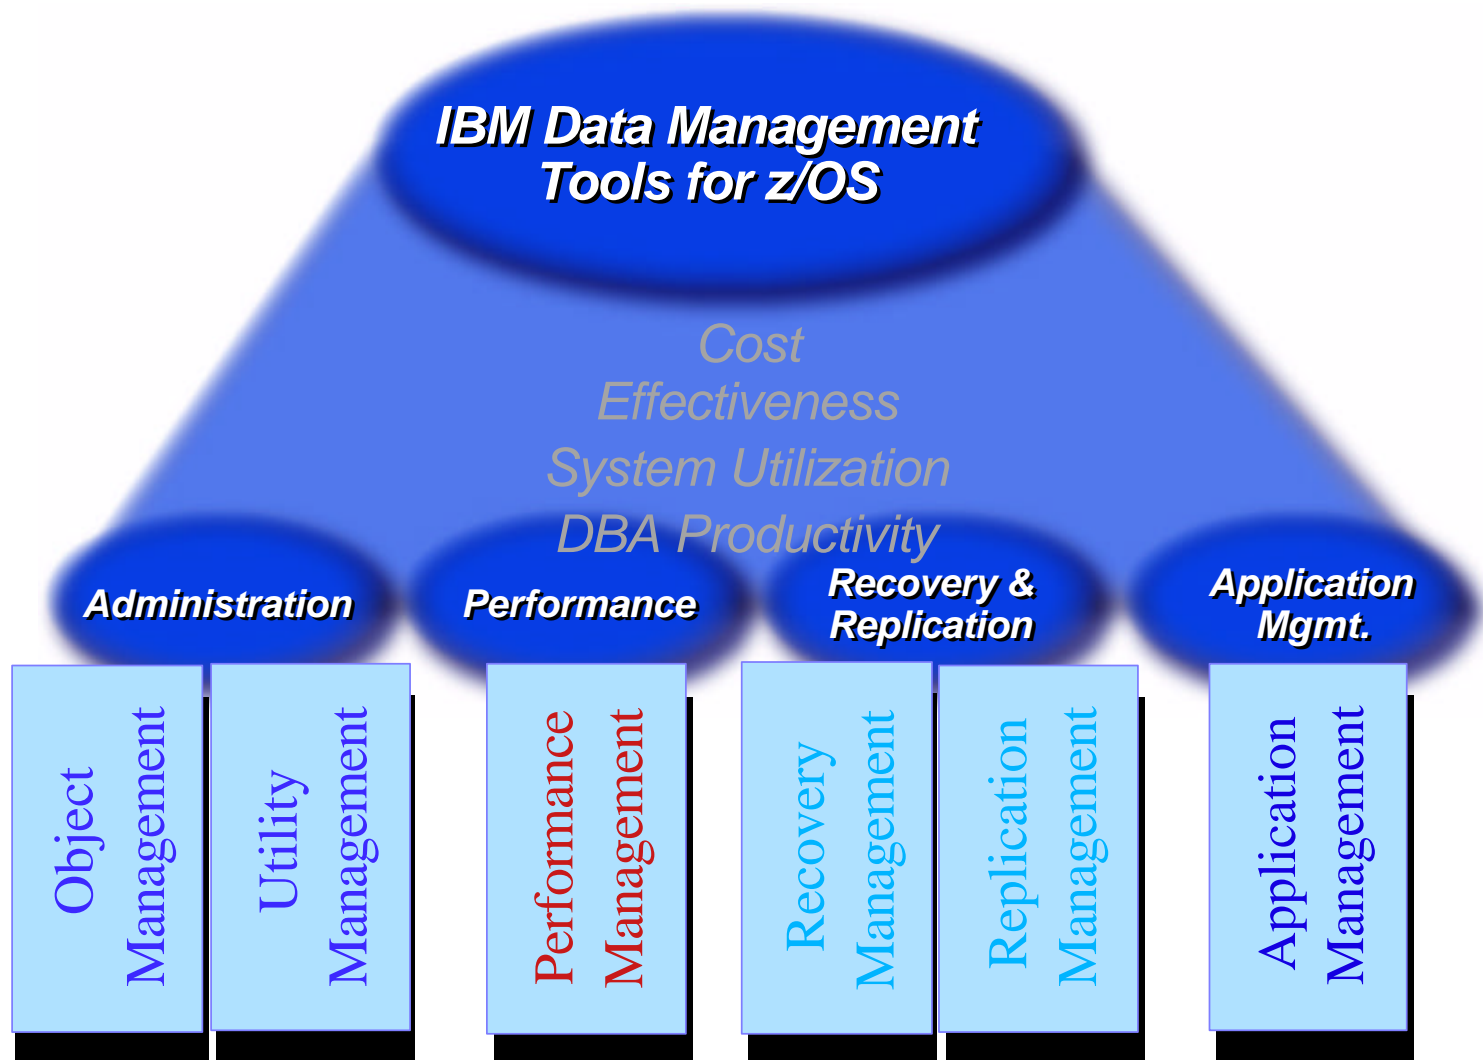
IBM Data Management Tools for z/OS

Cost Effectiveness
System Utilization
DBA Productivity

Administration

Performance

Recovery & Replication

Application Mgmt.

Object Management

Utility Management

Performance Management

Recovery Management

Replication Management

Application Management